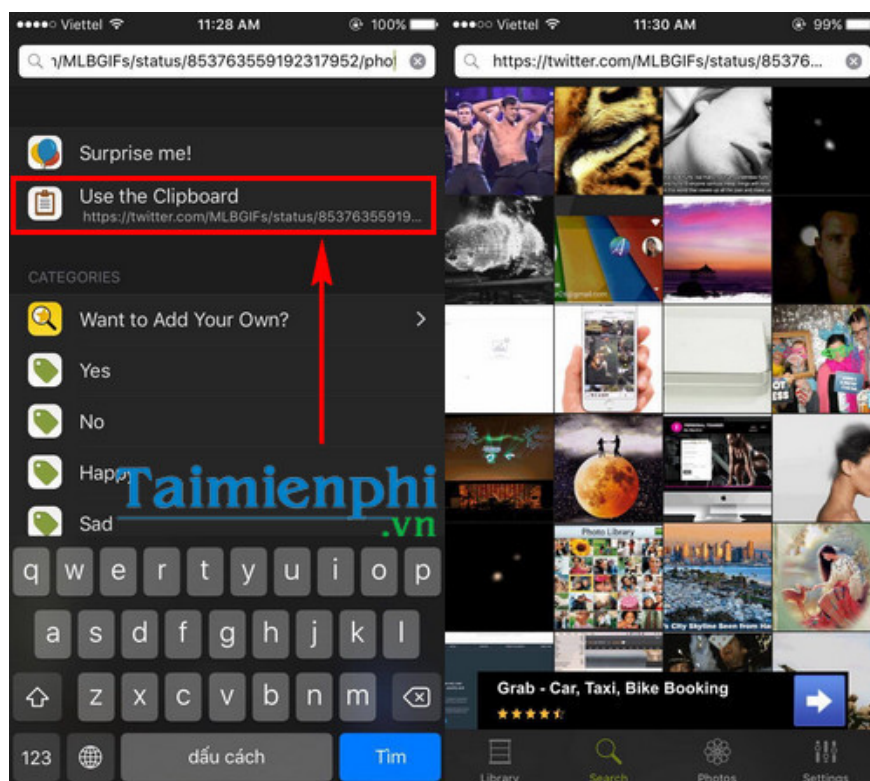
●●●●○ Viettel 11:28 AM 100%

ı/MLBGIFs/status/853763559192317952/pho

Surprise me!

Use the Clipboard
https://twitter.com/MLBGIFs/status/85376355919...

CATEGORIES

Want to Add Your Own?

Yes

No

Happ

Sad

Taimienphi
.vn

q w e r t y u i o p
a s d f g h j k l
z x c v b n m
123 dấu cách Tìm

●●●○○ Viettel 11:30 AM 99%

https://twitter.com/MLBGIFs/status/85376...

Photo Library

Grab - Car, Taxi, Bike Booking
★★★★★

Library Search Photos Settings